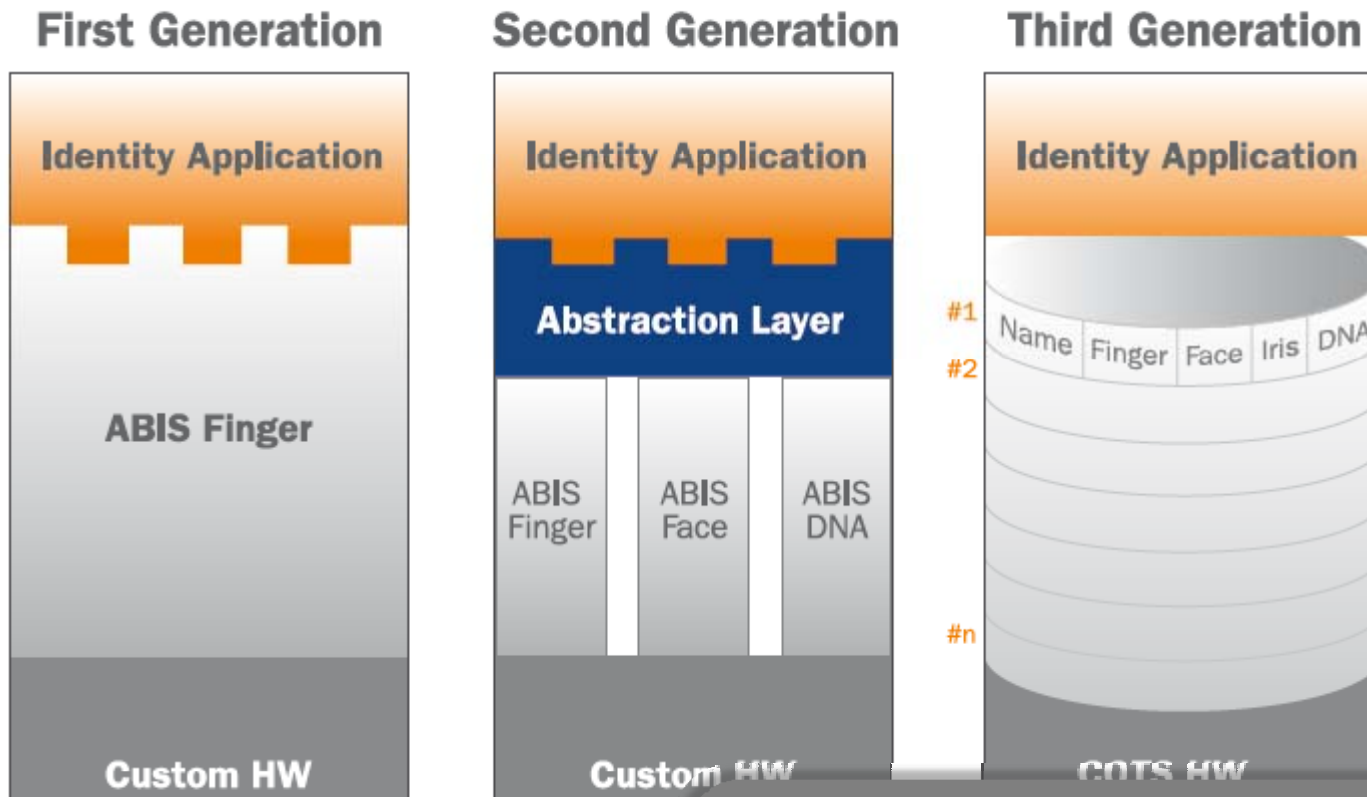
First Generation

Identity Application

ABIS Finger

Custom HW

Second Generation

Identity Application

Abstraction Layer

ABIS Finger

ABIS Face

ABIS DNA

Custom HW

Third Generation

Identity Application

#1

#2

#n

Name

Finger

Face

Iris

DNA

COTS HW